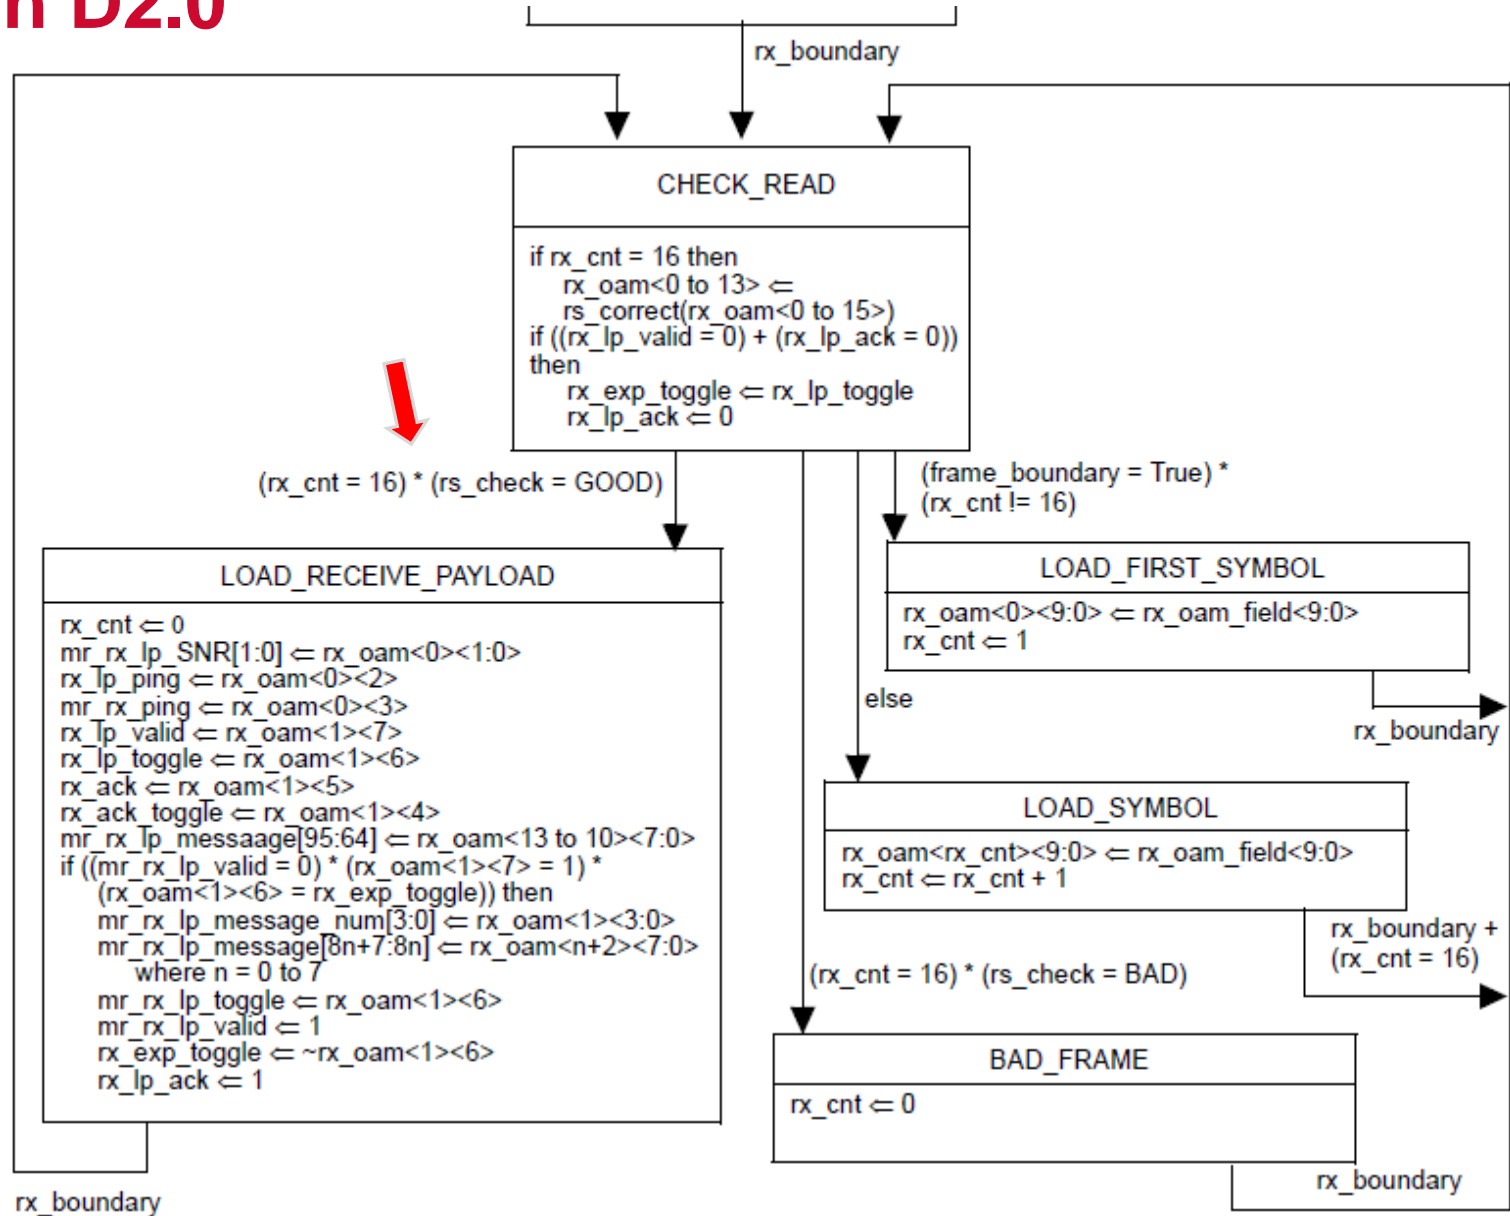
n D2.0

rx_boundary

CHECK_READ

if rx_cnt = 16 then
rx_oam<0 to 13> ⇐
rs_correct(rx_oam<0 to 15>)
if ((rx_lp_valid = 0) + (rx_lp_ack = 0)) then
rx_exp_toggle ⇐ rx_lp_toggle
rx_lp_ack ⇐ 0

(rx_cnt = 16) * (rs_check = GOOD)

(frame_boundary = True) *
(rx_cnt != 16)

LOAD_RECEIVE_PAYLOAD

rx_cnt ⇐ 0
mr_rx_lp_SNR[1:0] ⇐ rx_oam<0><1:0>
rx_lp_ping ⇐ rx_oam<0><2>
mr_rx_ping ⇐ rx_oam<0><3>
rx_lp_valid ⇐ rx_oam<1><7>
rx_lp_toggle ⇐ rx_oam<1><6>
rx_ack ⇐ rx_oam<1><5>
rx_ack_toggle ⇐ rx_oam<1><4>
mr_rx_lp_messaage[95:64] ⇐ rx_oam<13 to 10><7:0>
if ((mr_rx_lp_valid = 0) * (rx_oam<1><7> = 1) *
(rx_oam<1><6> = rx_exp_toggle)) then
mr_rx_lp_message_num[3:0] ⇐ rx_oam<1><3:0>
mr_rx_lp_message[8n+7:8n] ⇐ rx_oam<n+2><7:0>
where n = 0 to 7
mr_rx_lp_toggle ⇐ rx_oam<1><6>
mr_rx_lp_valid ⇐ 1
rx_exp_toggle ⇐ ~rx_oam<1><6>
rx_lp_ack ⇐ 1

LOAD_FIRST_SYMBOL

rx_oam<0><9:0> ⇐ rx_oam_field<9:0>
rx_cnt ⇐ 1

else

rx_boundary

LOAD_SYMBOL

rx_oam<rx_cnt><9:0> ⇐ rx_oam_field<9:0>
rx_cnt ⇐ rx_cnt + 1

rx_boundary +
(rx_cnt = 16)

(rx_cnt = 16) * (rs_check = BAD)

BAD_FRAME

rx_cnt ⇐ 0

rx_boundary

rx_boundary